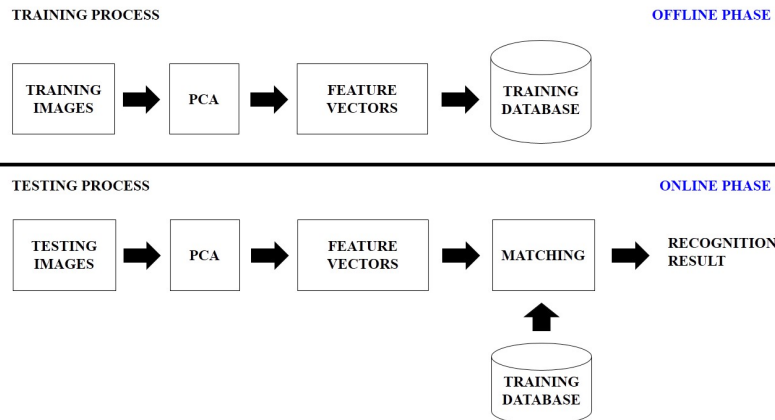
TRAINING PROCESS

OFFLINE PHASE

TRAINING IMAGES

PCA

FEATURE VECTORS

TRAINING DATABASE

TESTING PROCESS

ONLINE PHASE

TESTING IMAGES

PCA

FEATURE VECTORS

MATCHING

RECOGNITION RESULT

TRAINING DATABASE